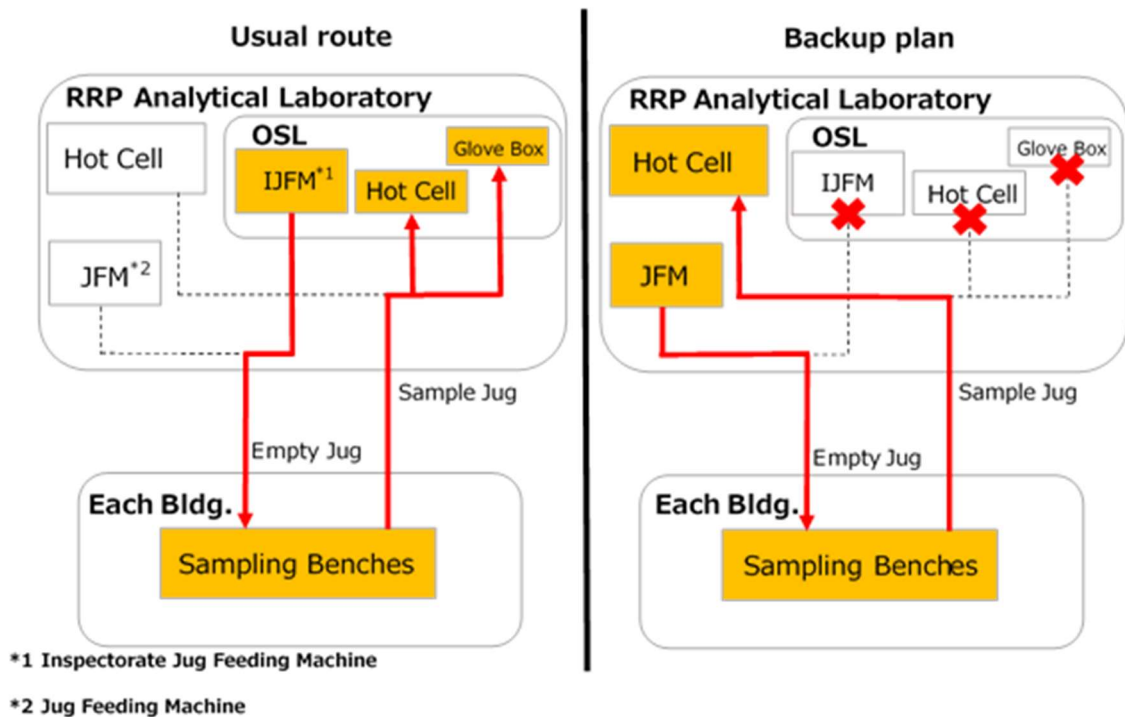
Usual route

RRP Analytical Laboratory

Hot Cell

OSL

IJFM$^{*1}$

Hot Cell

Glove Box

JFM$^{*2}$

Sample Jug

Empty Jug

Each Bldg.

Sampling Benches

Backup plan

RRP Analytical Laboratory

Hot Cell

OSL

IJFM

Hot Cell

Glove Box

JFM

Sample Jug

Empty Jug

Each Bldg.

Sampling Benches

*1 Inspectorate Jug Feeding Machine

*2 Jug Feeding Machine